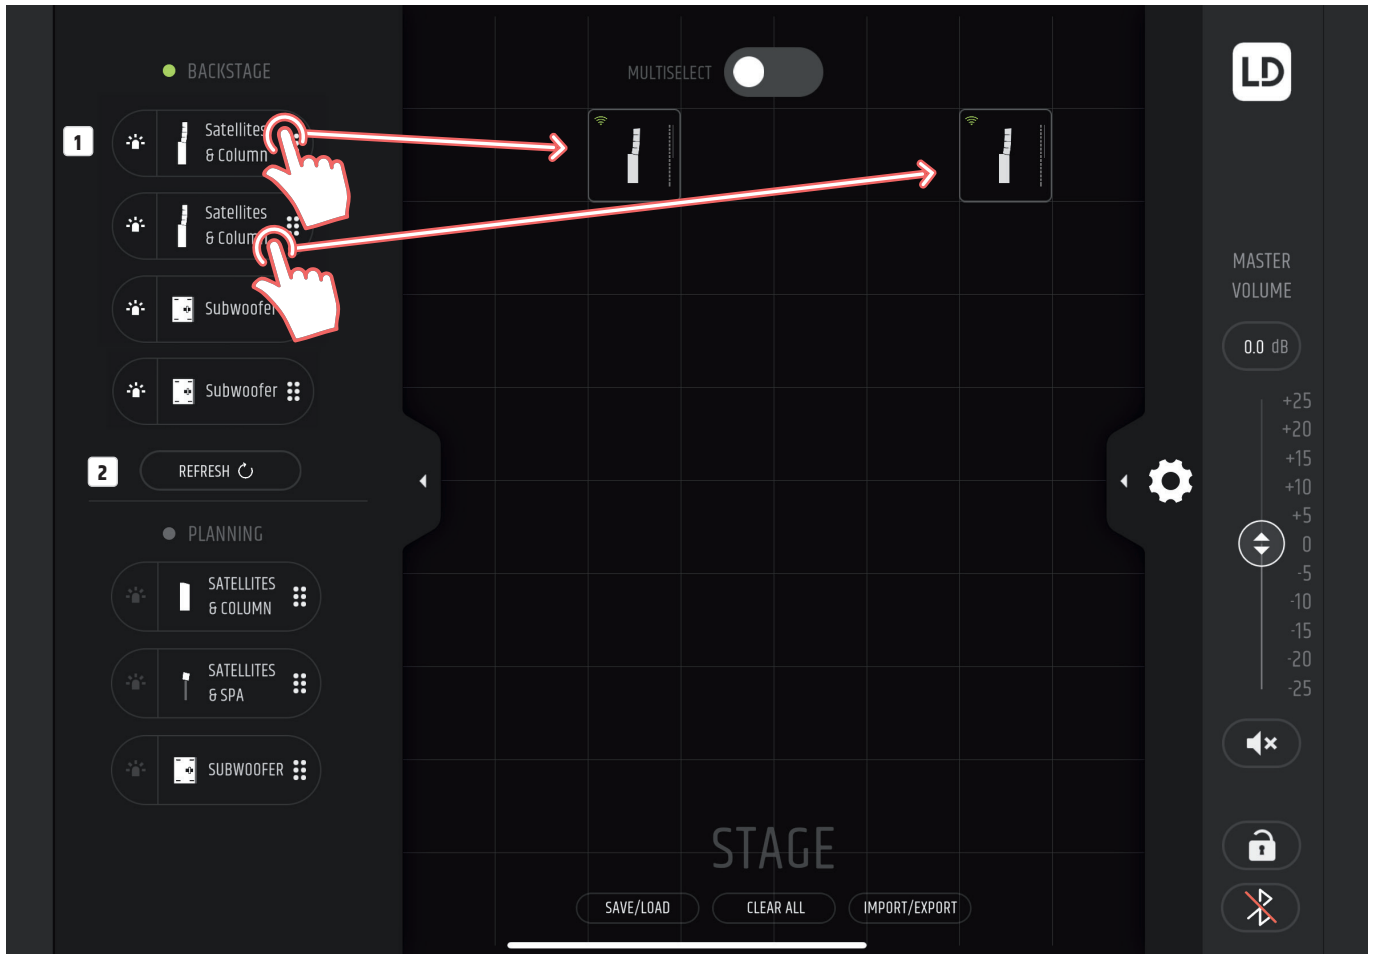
BACKSTAGE

1 Satellites & Column

Satellites & Column

Subwoofer

Subwoofer

2 REFRESH

PLANNING

SATELLITES & COLUMN

SATELLITES & SPA

SUBWOOFER

MULTISELECT

STAGE

SAVE/LOAD CLEAR ALL IMPORT/EXPORT

LD

MASTER VOLUME

0.0 dB

+25
+20
+15
+10
+5
0
-5
-10
-15
-20
-25